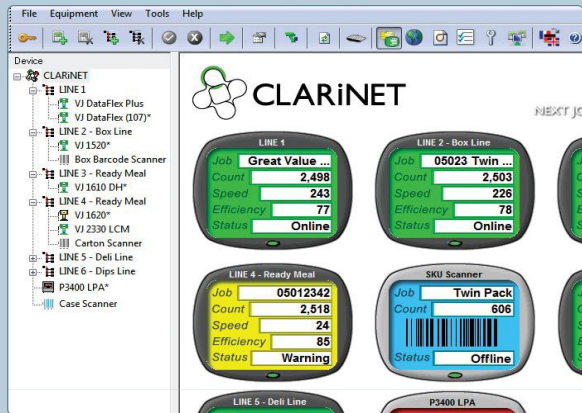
File Equipment View Tools Help

Device
CLARiNET
LINE 1
VJ DataFlex Plus
VJ DataFlex (107)*
LINE 2 - Box Line
VJ 1520*
Box Barcode Scanner
LINE 3 - Ready Meal
VJ 1610 DH*
LINE 4 - Ready Meal
VJ 1620*
VJ 2330 LCM
Carton Scanner
LINE 5 - Deli Line
LINE 6 - Dips Line
P3400 LPA*
Case Scanner

CLARiNET

NEXT JO

LINE 1
Job Great Value ...
Count 2,498
Speed 243
Efficiency 77
Status Online

LINE 2 - Box Line
Job 05023 Twin ...
Count 2,503
Speed 226
Efficiency 78
Status Online

LINE 4 - Ready Meal
Job 05012342
Count 2,518
Speed 24
Efficiency 85
Status Warning

SKU Scanner
Job Twin Pack
Count 606
Status Offline

LINE 5 - Deli Line

P3400 LPA